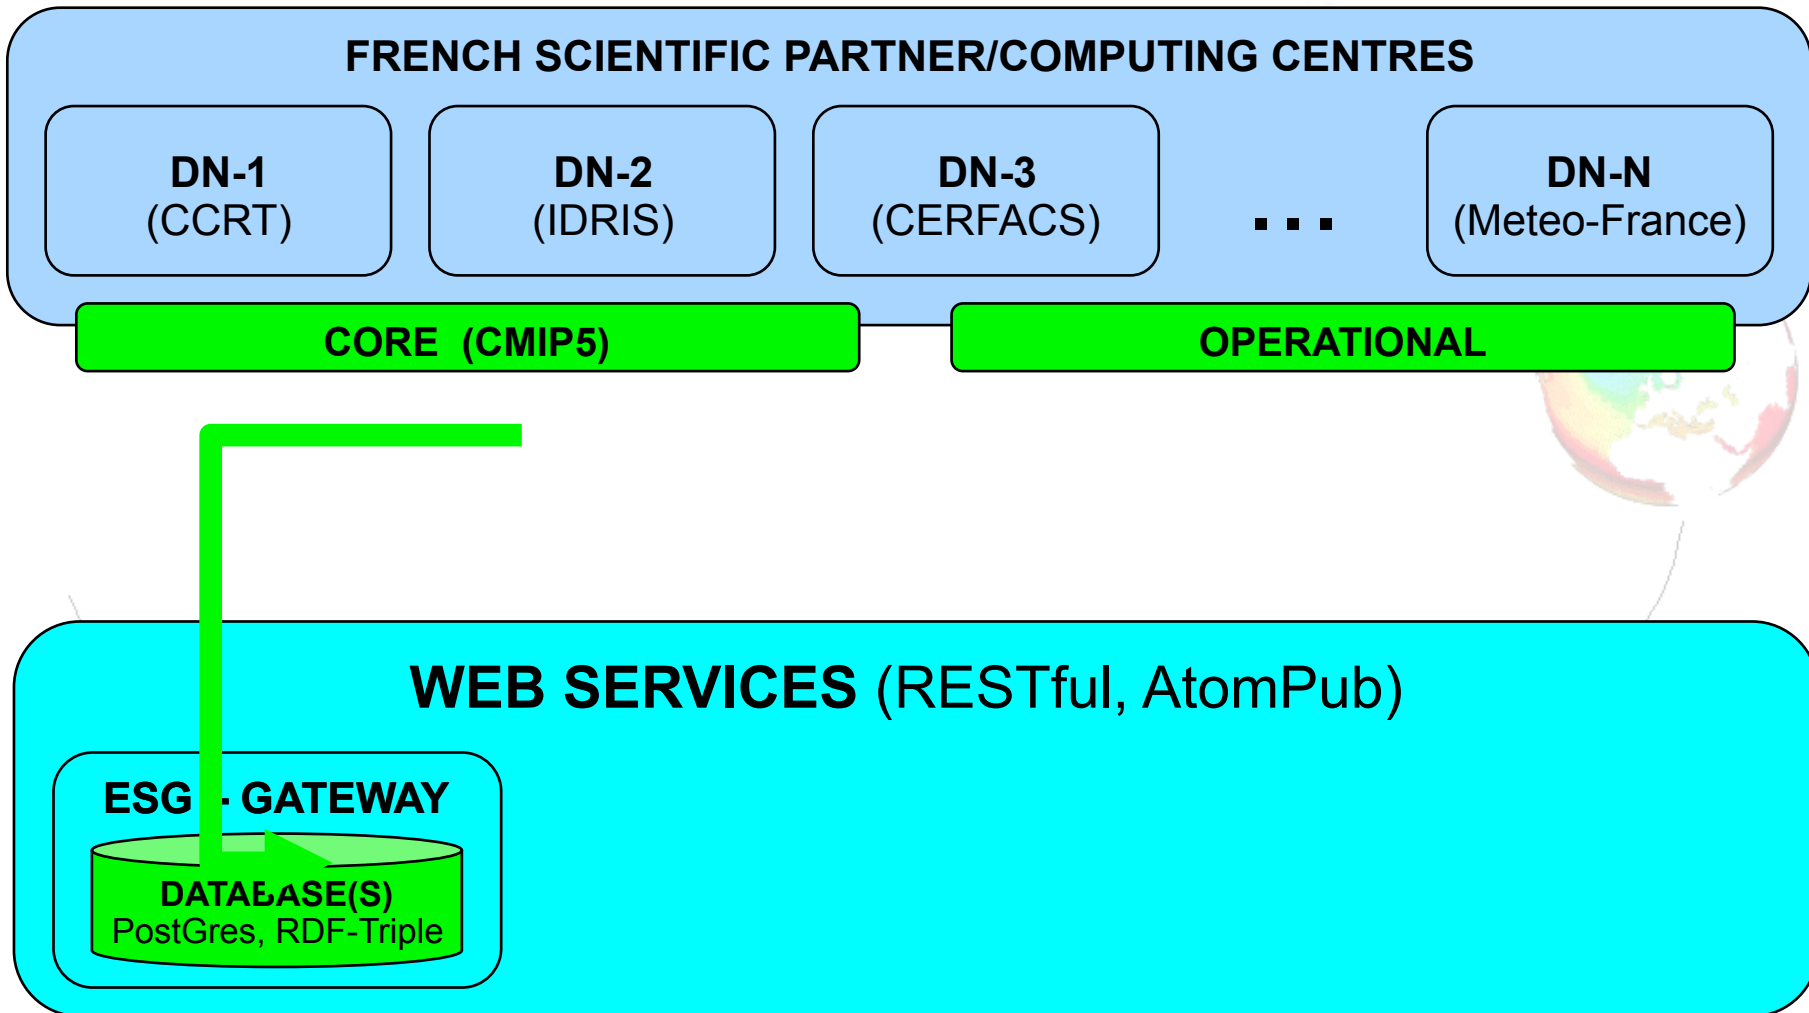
FRENCH SCIENTIFIC PARTNER/COMPUTING CENTRES

DN-1
(CCRT)

DN-2
(IDRIS)

DN-3
(CERFACS)

...

DN-N
(Meteo-France)

CORE (CMIP5)

OPERATIONAL

WEB SERVICES (RESTful, AtomPub)

ESG - GATEWAY

DATABASE(S)
PostGres, RDF-Triple